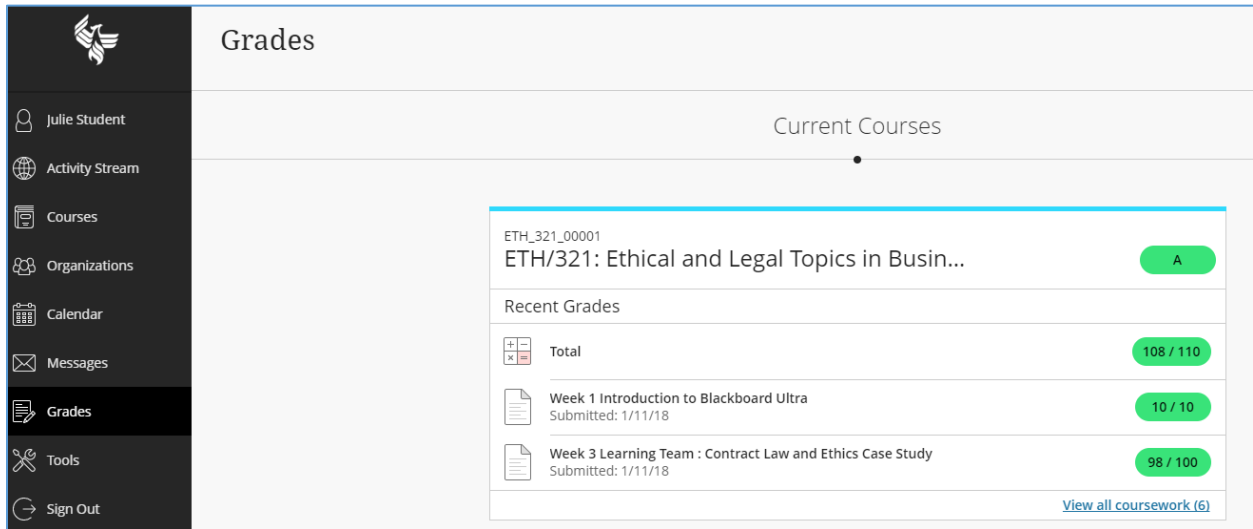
Julie Student
Activity Stream
Courses
Organizations
Calendar
Messages
Grades
Tools
Sign Out

Grades

Current Courses

ETH_321_00001
ETH/321: Ethical and Legal Topics in Busin...
A

Recent Grades

Total
108 / 110

Week 1 Introduction to Blackboard Ultra
Submitted: 1/11/18
10 / 10

Week 3 Learning Team : Contract Law and Ethics Case Study
Submitted: 1/11/18
98 / 100

View all coursework (6)